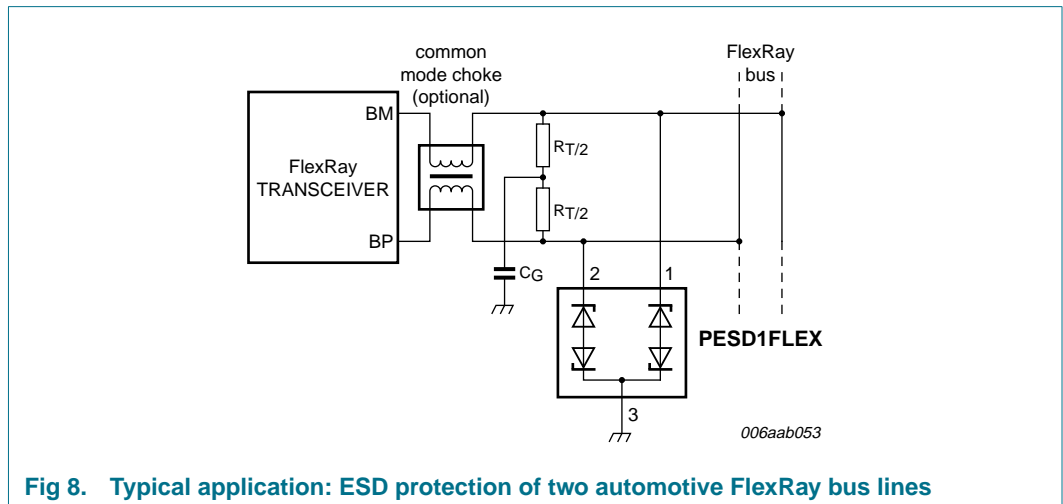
common mode choke (optional)

FlexRay bus

BM

FlexRay TRANSCEIVER

BP

$R_{T/2}$

$R_{T/2}$

$C_G$

2

1

PESD1FLEX

3

006aab053

Fig 8. Typical application: ESD protection of two automotive FlexRay bus lines